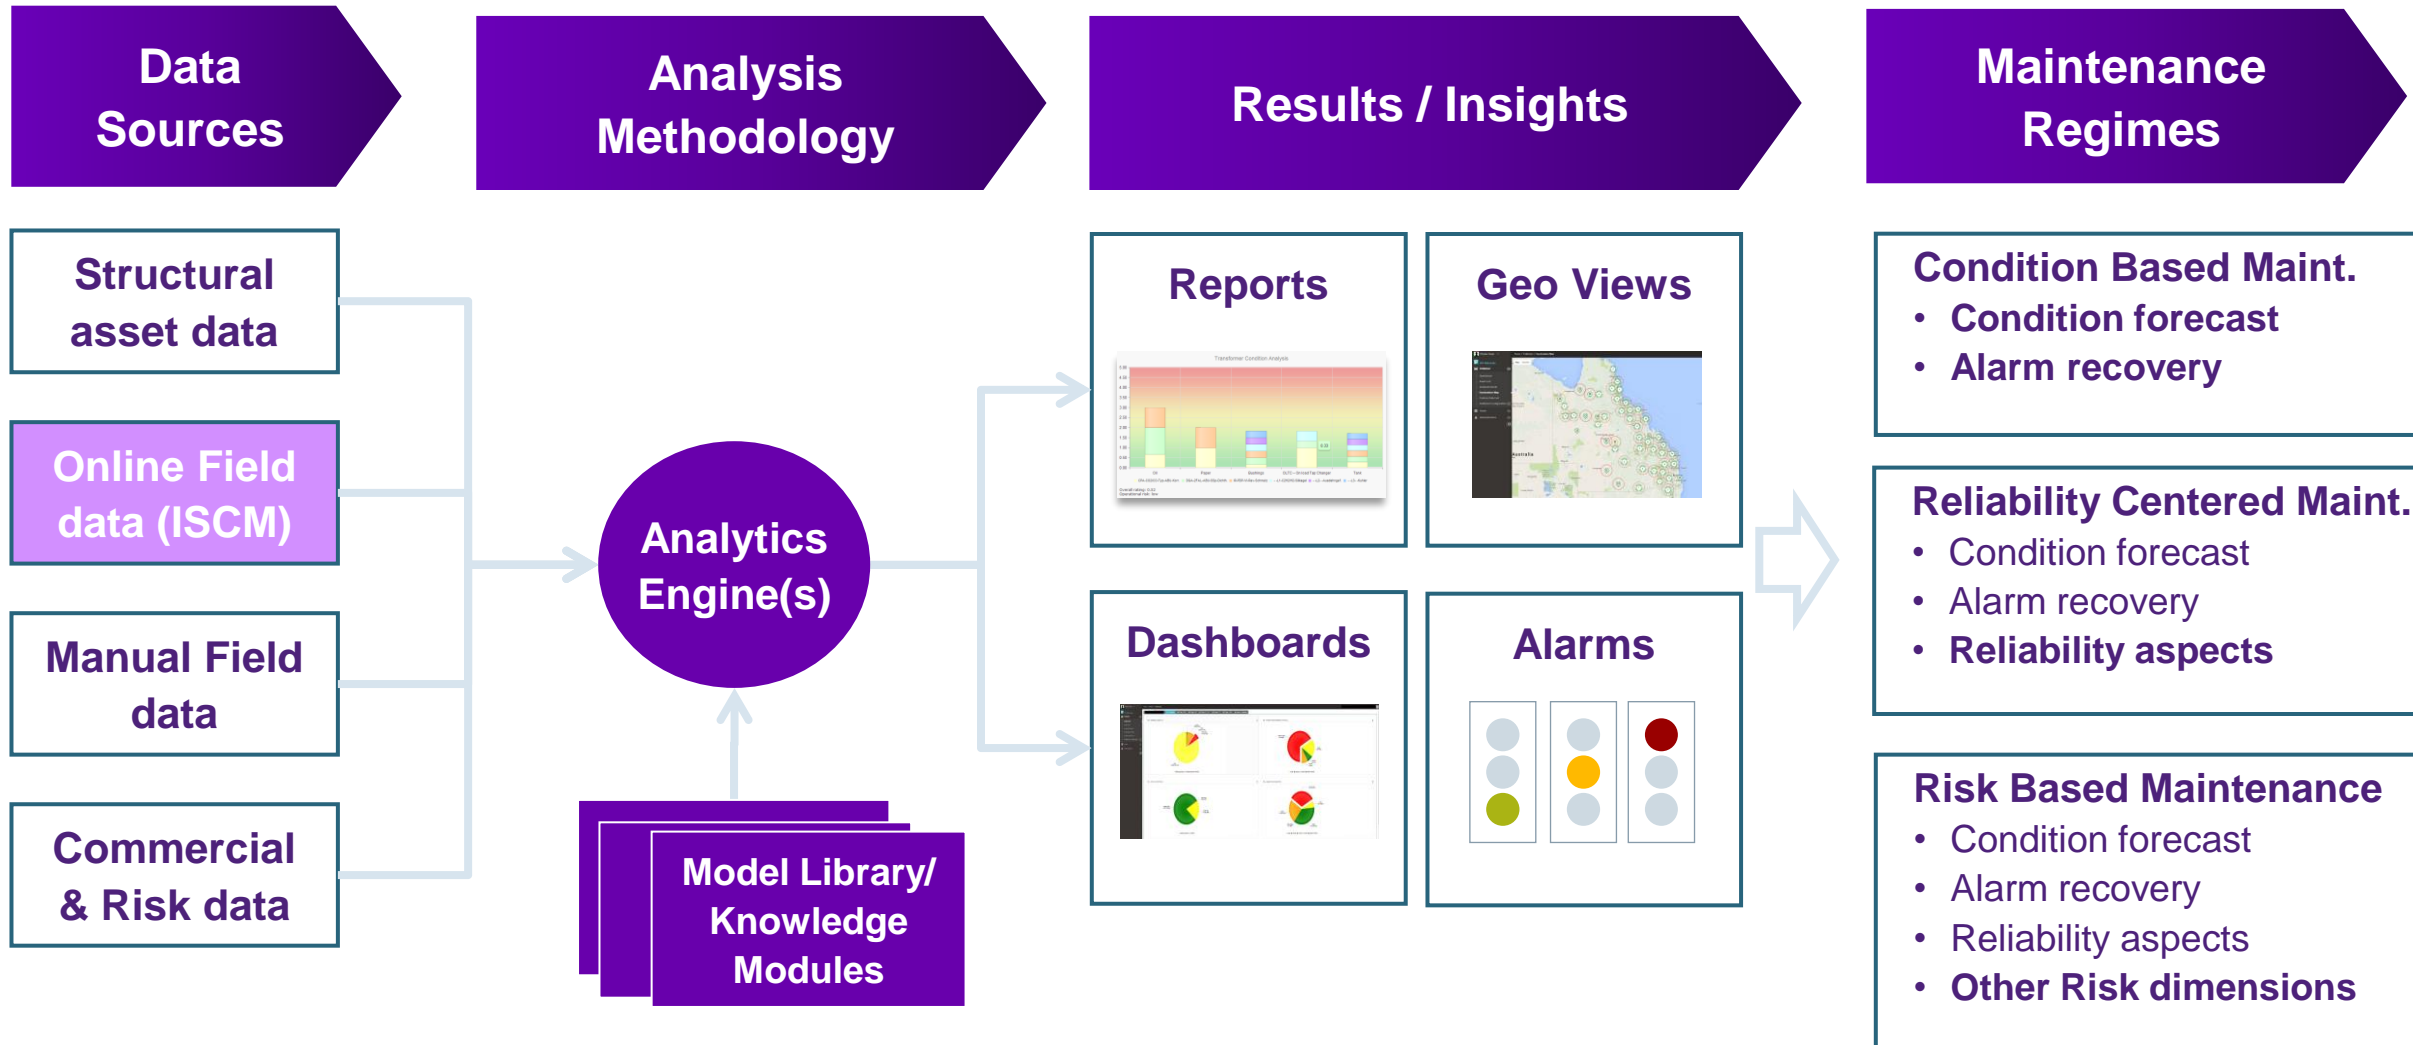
Data Sources

Analysis Methodology

Results / Insights

Maintenance Regimes

Structural asset data

Online Field data (ISCM)

Manual Field data

Commercial & Risk data

Analytics Engine(s)

Model Library/ Knowledge Modules

Reports

Geo Views

Dashboards

Alarms

Condition Based Maint.
- Condition forecast
- Alarm recovery

Reliability Centered Maint.
- Condition forecast
- Alarm recovery
- Reliability aspects

Risk Based Maintenance
- Condition forecast
- Alarm recovery
- Reliability aspects
- Other Risk dimensions